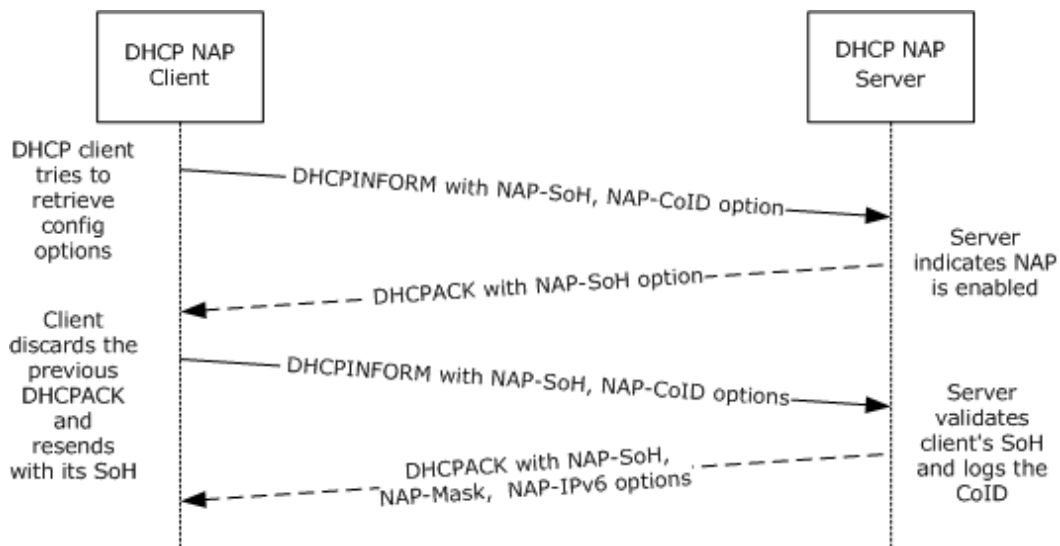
DHCP NAP Client

DHCP NAP Server

DHCP client tries to retrieve config options

DHCPINFORM with NAP-SoH, NAP-CoID option

Server indicates NAP is enabled

DHCPACK with NAP-SoH option

Client discards the previous DHCPACK and resends with its SoH

DHCPINFORM with NAP-SoH, NAP-CoID options

Server validates client's SoH and logs the CoID

DHCPACK with NAP-SoH, NAP-Mask, NAP-IPv6 options